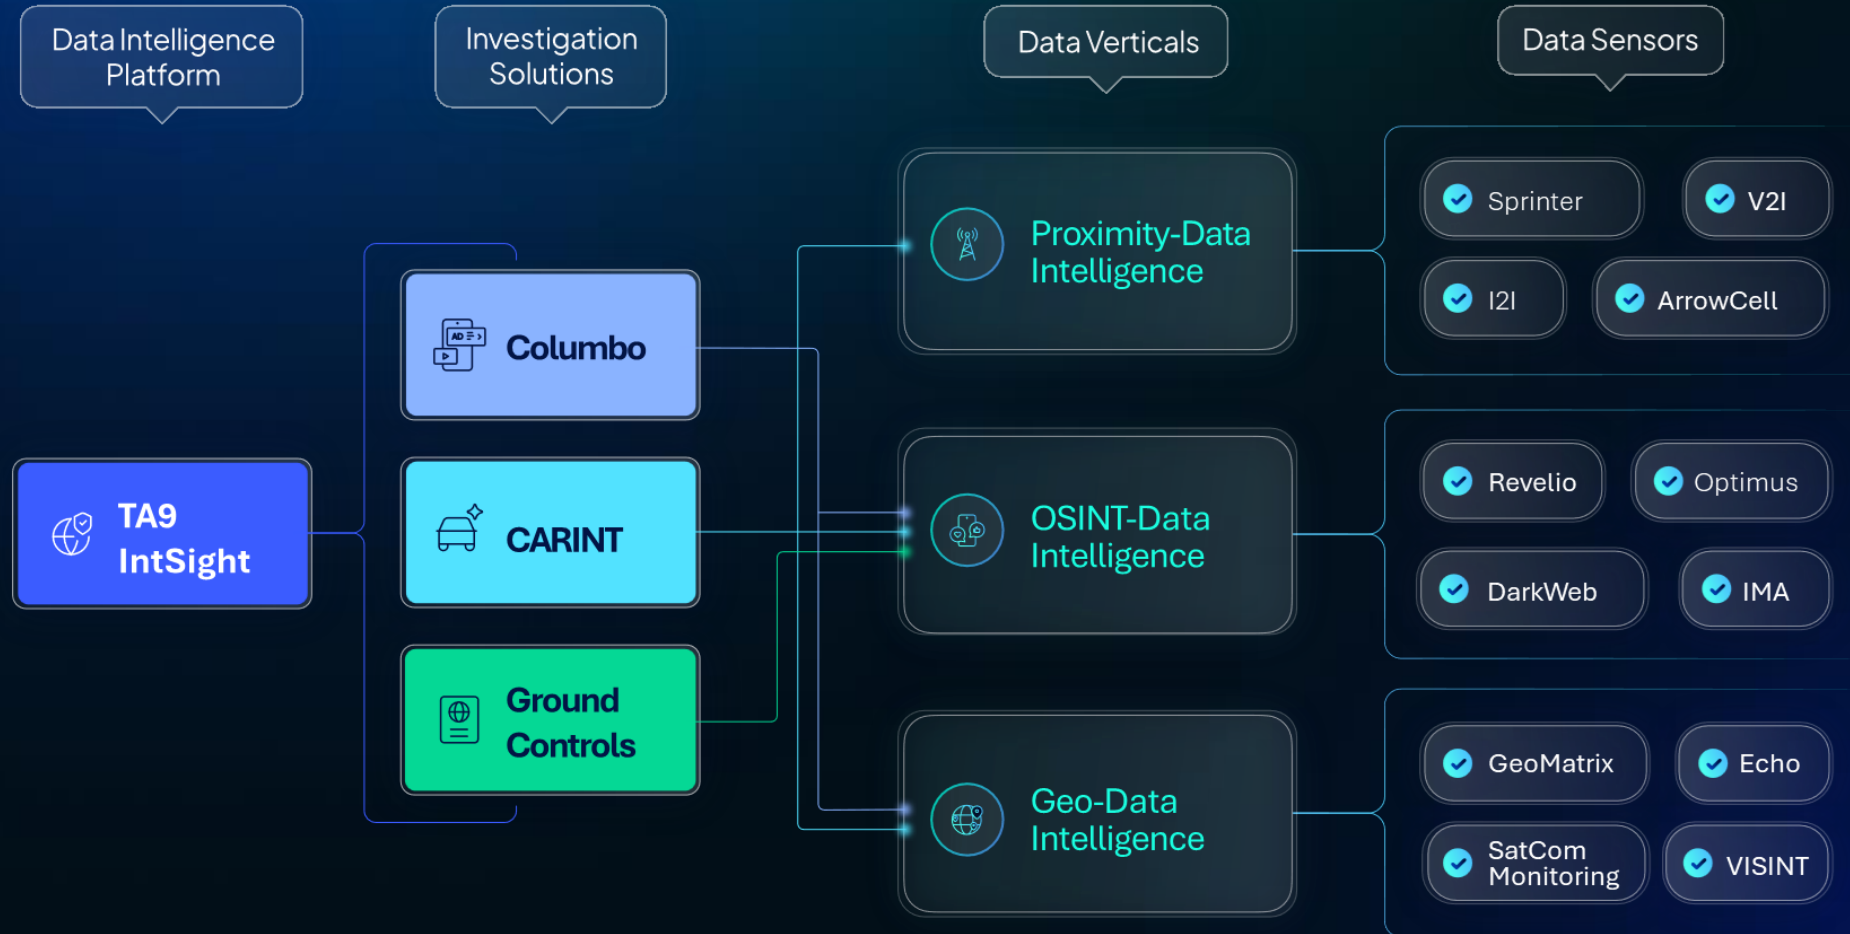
Data Intelligence Platform

Investigation Solutions

Data Verticals

Data Sensors

TA9 IntSight

Columbo

CARINT

Ground Controls

Proximity-Data Intelligence

OSINT-Data Intelligence

Geo-Data Intelligence

Sprinter

V2I

I2I

ArrowCell

Revelio

Optimus

DarkWeb

IMA

GeoMatrix

Echo

SatCom Monitoring

VISINT